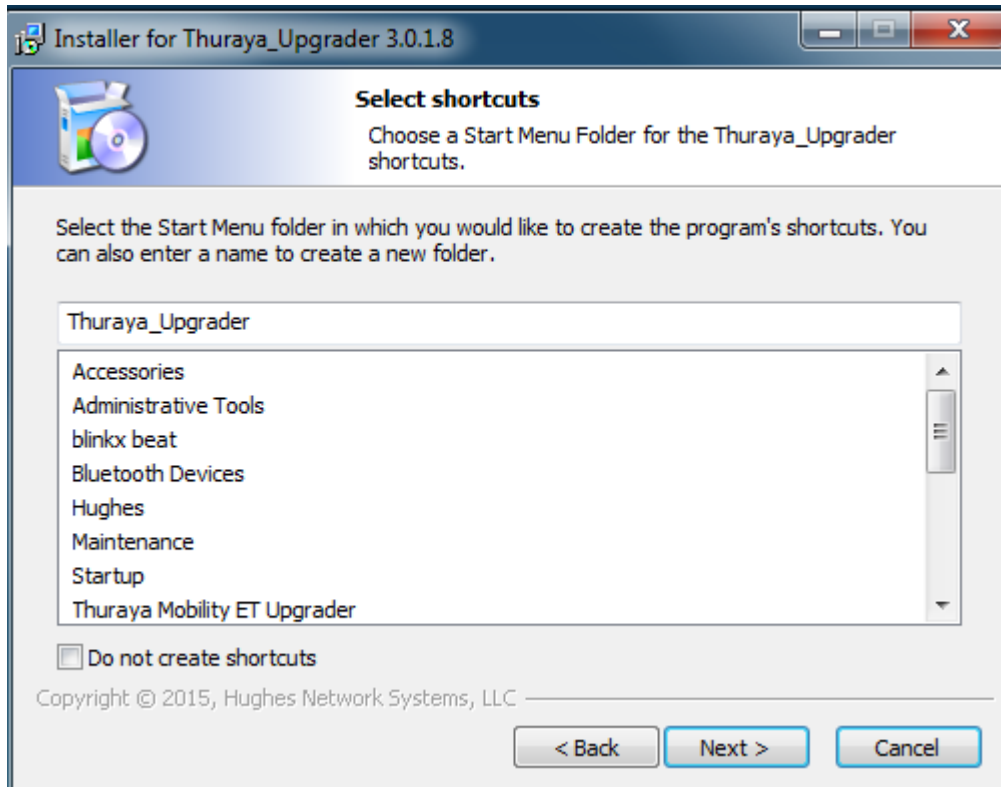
Installer for Thuraya_Upgrader 3.0.1.8

Select shortcuts
Choose a Start Menu Folder for the Thuraya_Upgrader shortcuts.

Select the Start Menu folder in which you would like to create the program's shortcuts. You can also enter a name to create a new folder.

Thuraya_Upgrader

Accessories
Administrative Tools
blinkx beat
Bluetooth Devices
Hughes
Maintenance
Startup
Thuraya Mobility ET Upgrader

Do not create shortcuts

Copyright © 2015, Hughes Network Systems, LLC

< Back
Next >
Cancel